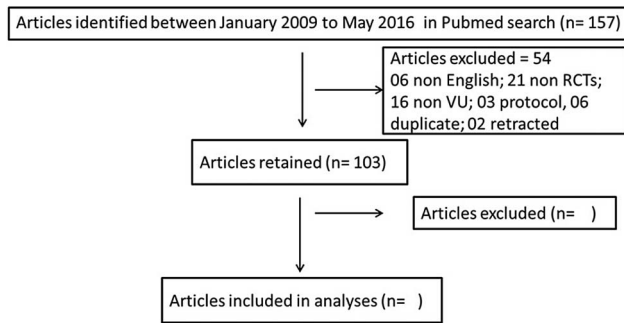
Articles identified between January 2009 to May 2016 in Pubmed search (n= 157)

Articles excluded = 54
06 non English; 21 non RCTs;
16 non VU; 03 protocol, 06
duplicate; 02 retracted

Articles retained (n= 103)

Articles excluded (n= )

Articles included in analyses (n= )